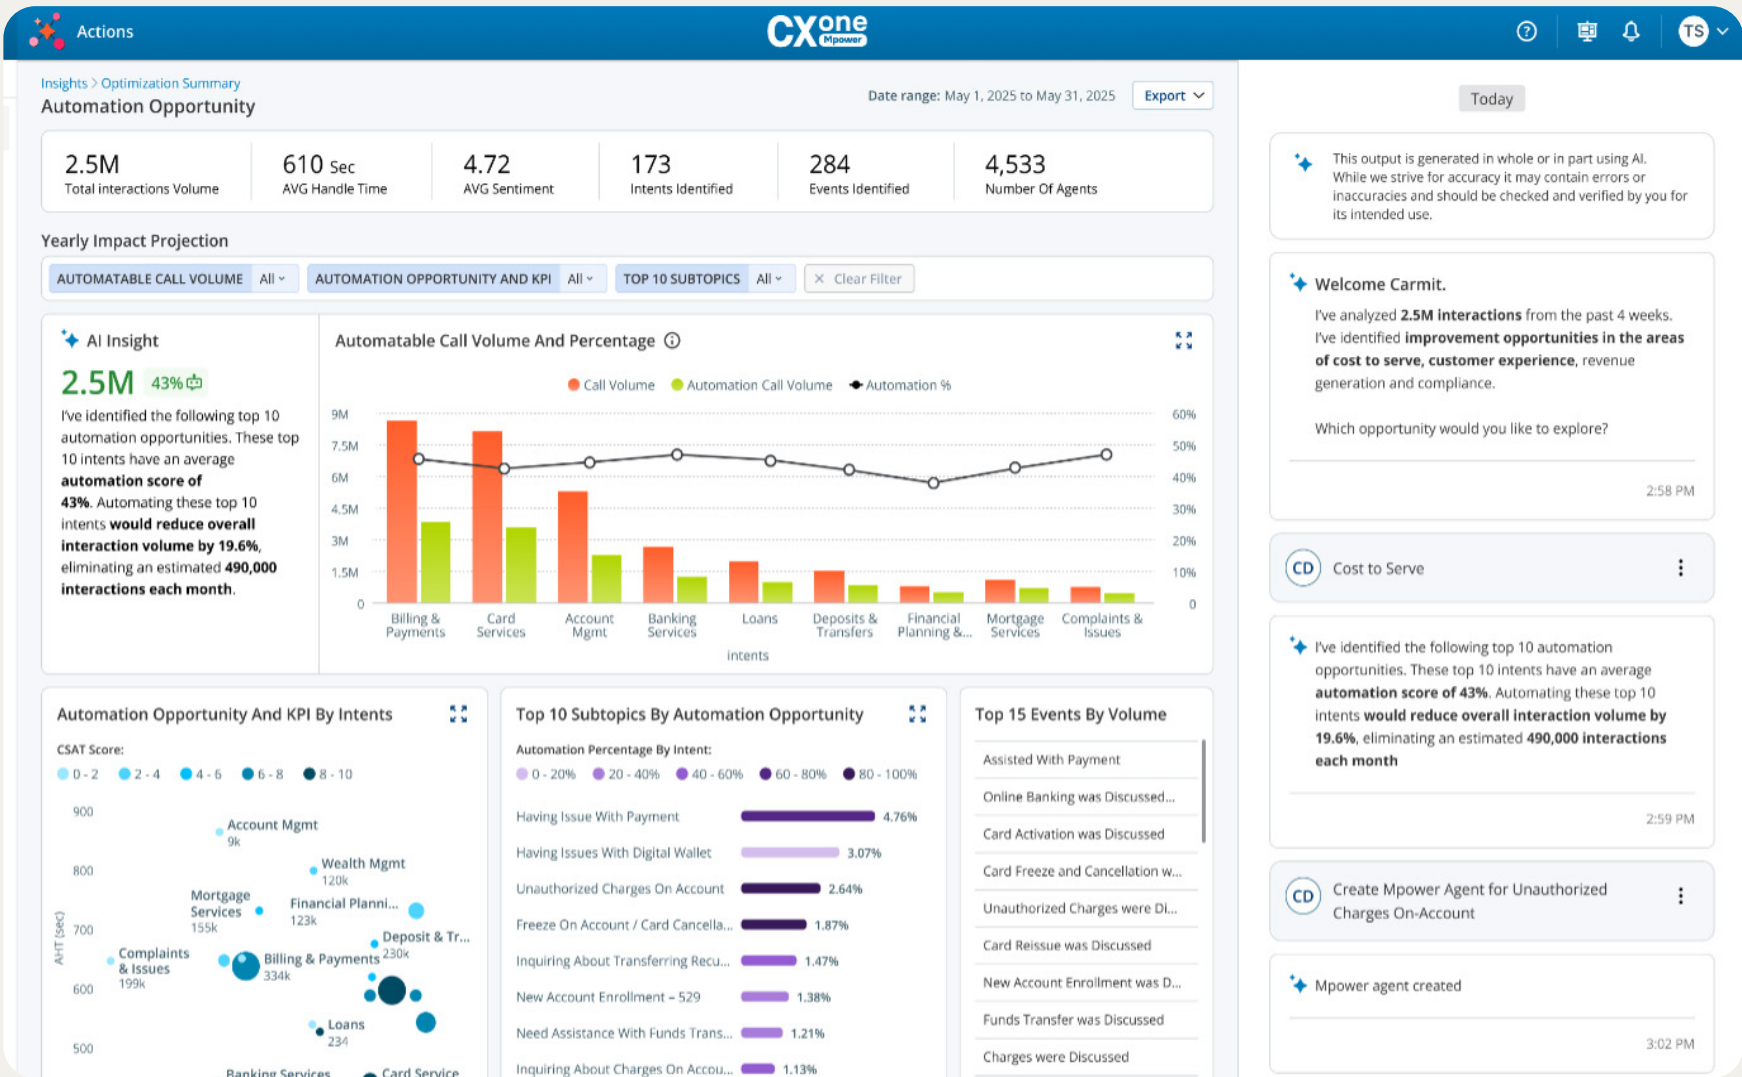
Actions

CXone Mpower

TS

Insights > Optimization Summary
Automation Opportunity

Date range: May 1, 2025 to May 31, 2025
Export

| 2.5M Total interactions Volume | 610 Sec AVG Handle Time | 4.72 AVG Sentiment | 173 Intents Identified | 284 Events Identified | 4,533 Number Of Agents |
|---|---|---|---|---|---|

Yearly Impact Projection

AUTOMATABLE CALL VOLUME All
AUTOMATION OPPORTUNITY AND KPI All
TOP 10 SUBTOPICS All
Clear Filter

AI Insight
2.5M 43%
I've identified the following top 10 automation opportunities. These top 10 intents have an average **automation score of 43%**. Automating these top 10 intents **would reduce overall interaction volume by 19.6%**, eliminating an estimated **490,000 interactions each month**.

Automatable Call Volume And Percentage
Call Volume Automation Call Volume Automation %
9M 7.5M 6M 4.5M 3M 1.5M 0
60% 50% 40% 30% 20% 10% 0
Billing & Payments, Card Services, Account Mgmt, Banking Services, Loans, Deposits & Transfers, Financial Planning &..., Mortgage Services, Complaints & Issues
intents

Automation Opportunity And KPI By Intents
CSAT Score:
0 - 2 2 - 4 4 - 6 6 - 8 8 - 10
900 800 700 600 500
AHT (sec)
Account Mgmt 9k
Wealth Mgmt 120k
Mortgage Services 155k
Financial Planni... 123k
Deposit & Tr... 230k
Complaints & Issues 199k
Billing & Payments 334k
Loans 234
Banking Services
Card Service

Top 10 Subtopics By Automation Opportunity
Automation Percentage By Intent:
0 - 20% 20 - 40% 40 - 60% 60 - 80% 80 - 100%
Having Issue With Payment 4.76%
Having Issues With Digital Wallet 3.07%
Unauthorized Charges On Account 2.64%
Freeze On Account / Card Cancella... 1.87%
Inquiring About Transferring Recu... 1.47%
New Account Enrollment – 529 1.38%
Need Assistance With Funds Trans... 1.21%
Inquiring About Charges On Accou... 1.13%

Top 15 Events By Volume
Assisted With Payment
Online Banking was Discussed...
Card Activation was Discussed
Card Freeze and Cancellation w...
Unauthorized Charges were Di...
Card Reissue was Discussed
New Account Enrollment was D...
Funds Transfer was Discussed
Charges were Discussed

Today

This output is generated in whole or in part using AI. While we strive for accuracy it may contain errors or inaccuracies and should be checked and verified by you for its intended use.

Welcome Carmit.
I've analyzed **2.5M interactions** from the past 4 weeks. I've identified **improvement opportunities in the areas of cost to serve, customer experience**, revenue generation and compliance.

Which opportunity would you like to explore?
2:58 PM

CD Cost to Serve

I've identified the following top 10 automation opportunities. These top 10 intents have an average **automation score of 43%**. Automating these top 10 intents **would reduce overall interaction volume by 19.6%**, eliminating an estimated **490,000 interactions each month**
2:59 PM

CD Create Mpower Agent for Unauthorized Charges On-Account

Mpower agent created
3:02 PM